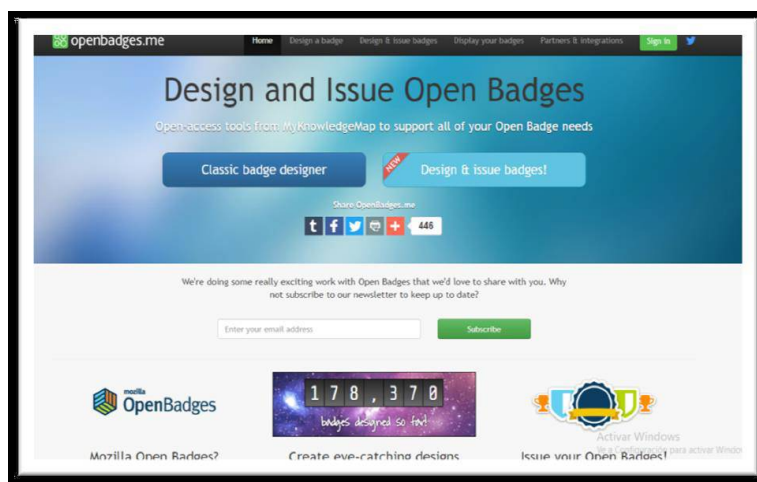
openbadges.me

Home Design a badge Design & issue badges Display your badges Partners & integrations Sign in

Design and Issue Open Badges

Open-access tools from MyKnowledgeMap to support all of your Open Badge needs

Classic badge designer

NEW

Design & issue badges!

Share OpenBadges.me

446

We're doing some really exciting work with Open Badges that we'd love to share with you. Why not subscribe to our newsletter to keep up to date?

Enter your email address

Subscribe

mozilla OpenBadges

178,370 badges designed so far!

Activar Windows

Ve a Configuración para activar Windows

Mozilla Open Badges?

Create eye-catching designs

Issue your Open Badges!